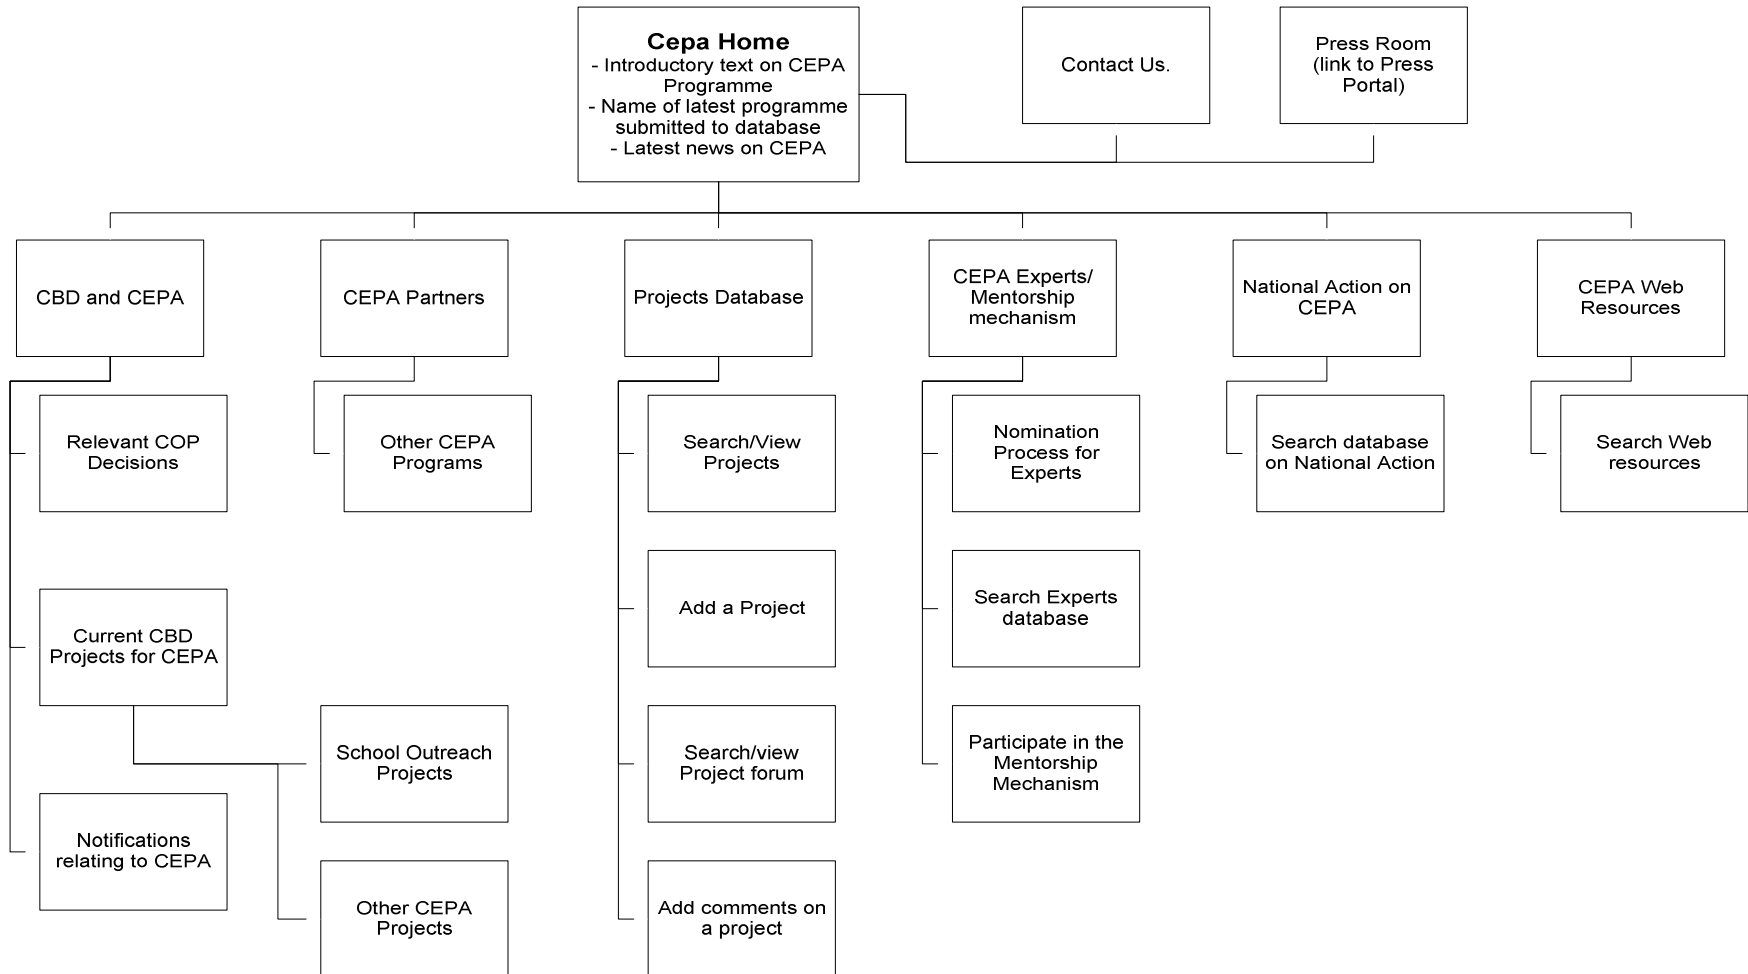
Cepa Home
- Introductory text on CEPA Programme
- Name of latest programme submitted to database
- Latest news on CEPA

Contact Us.

Press Room (link to Press Portal)

CBD and CEPA

CEPA Partners

Projects Database

CEPA Experts/ Mentorship mechanism

National Action on CEPA

CEPA Web Resources

Relevant COP Decisions

Current CBD Projects for CEPA

School Outreach Projects

Other CEPA Projects

Notifications relating to CEPA

Other CEPA Programs

Search/View Projects

Add a Project

Search/view Project forum

Add comments on a project

Nomination Process for Experts

Search Experts database

Participate in the Mentorship Mechanism

Search database on National Action

Search Web resources